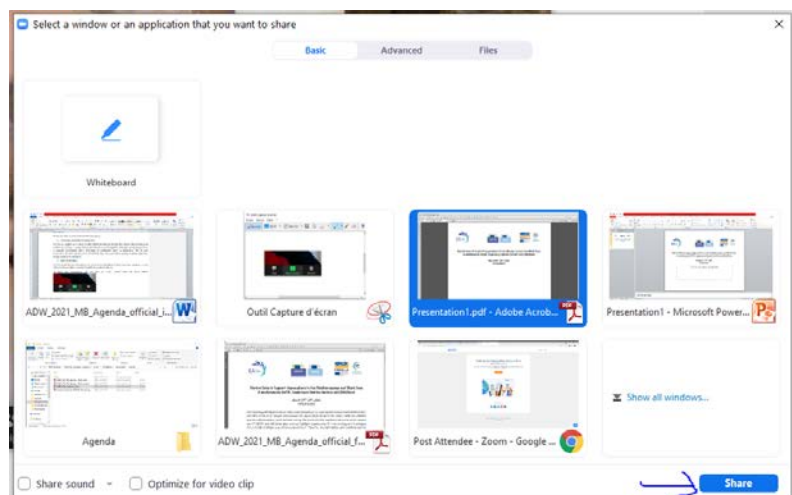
Select a window or an application that you want to share

Basic
Advanced
Files

Whiteboard

ADW_2021_MB_Agenda_official_i...
Outil Capture d'écran
Presentation1.pdf - Adobe Acrob...
Presentation1 - Microsoft Power...

Agenda
ADW_2021_MB_Agenda_official_f...
Post Attendee - Zoom - Google ...
Show all windows...

Share sound
Optimize for video clip
Share